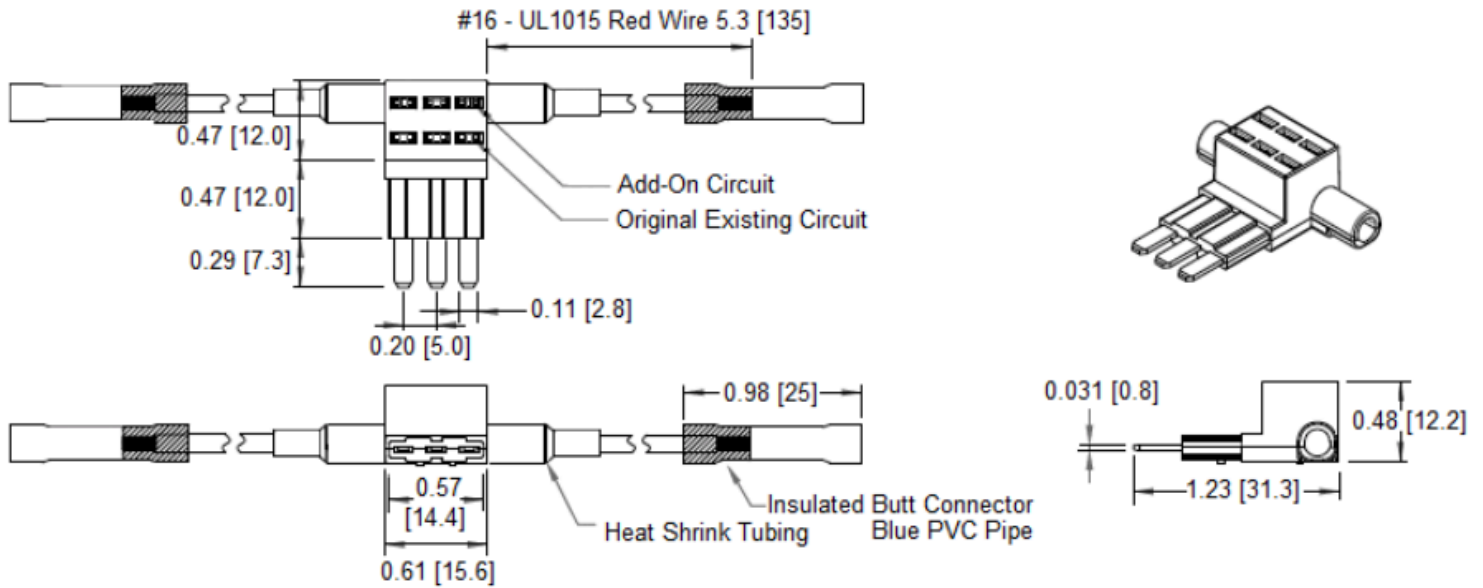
#16 - UL1015 Red Wire 5.3 [135]

0.47 [12.0]

0.47 [12.0]

0.29 [7.3]

Add-On Circuit

Original Existing Circuit

0.11 [2.8]

0.20 [5.0]

0.98 [25]

0.57 [14.4]

0.61 [15.6]

Heat Shrink Tubing

Insulated Butt Connector Blue PVC Pipe

0.031 [0.8]

0.48 [12.2]

1.23 [31.3]